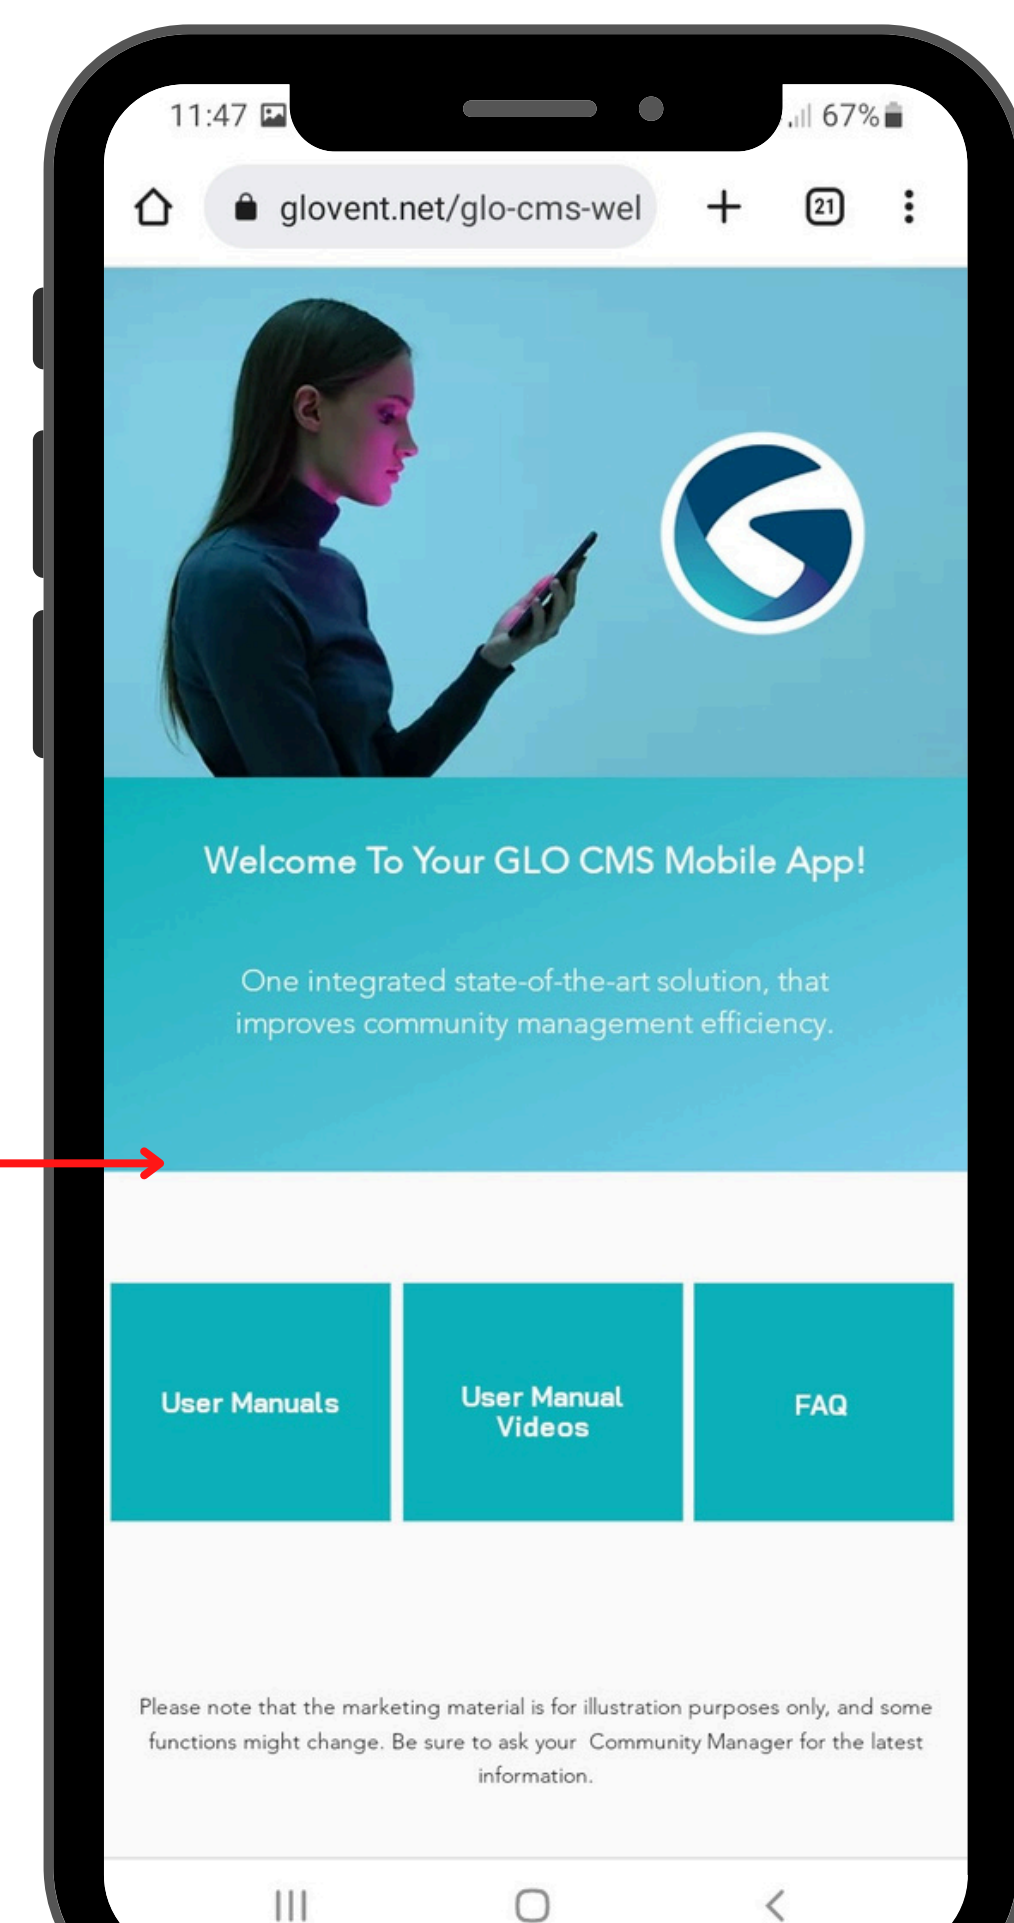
11:47

67%

glovent.net/glo-cms-wel

21

Welcome To Your GLO CMS Mobile App!

One integrated state-of-the-art solution, that improves community management efficiency.

User Manuals

User Manual Videos

FAQ

Please note that the marketing material is for illustration purposes only, and some functions might change. Be sure to ask your Community Manager for the latest information.